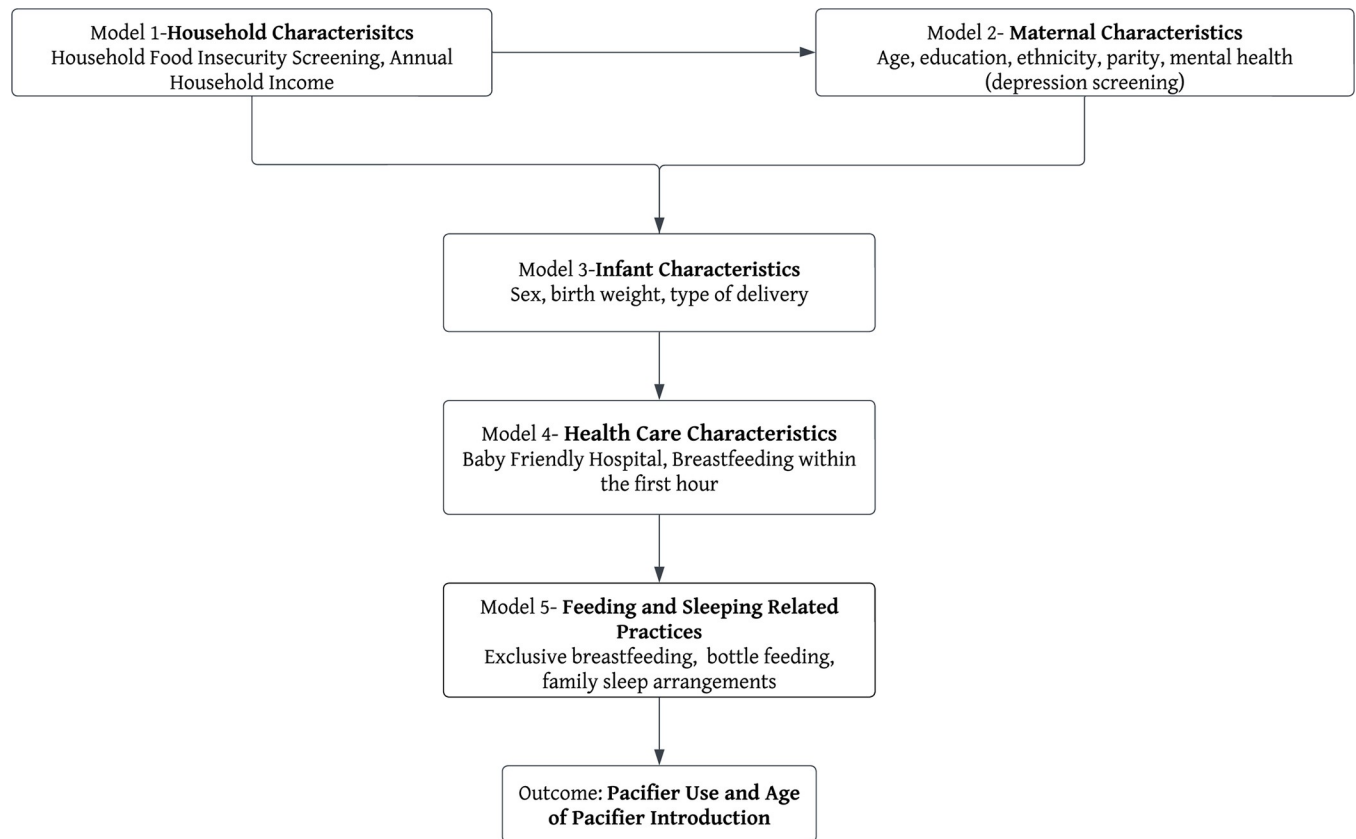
Model 1-Household Characterisitcs
Household Food Insecurity Screening, Annual Household Income

Model 2- Maternal Characteristics
Age, education, ethnicity, parity, mental health (depression screening)

Model 3-Infant Characteristics
Sex, birth weight, type of delivery

Model 4- Health Care Characteristics
Baby Friendly Hospital, Breastfeeding within the first hour

Model 5- Feeding and Sleeping Related Practices
Exclusive breastfeeding, bottle feeding, family sleep arrangements

Outcome: Pacifier Use and Age of Pacifier Introduction